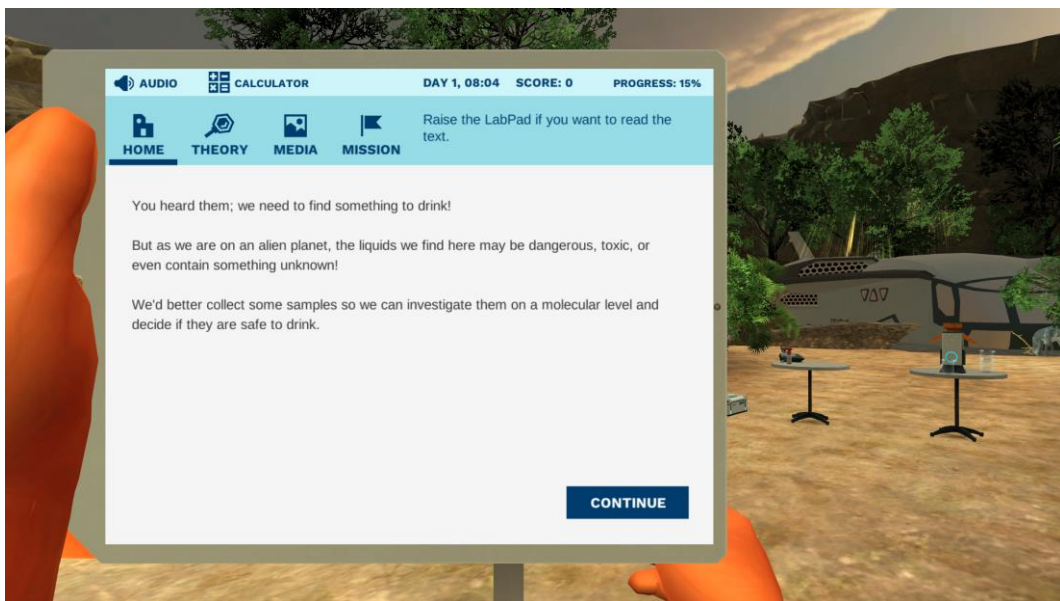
AUDIO CALCULATOR DAY 1, 08:04 SCORE: 0 PROGRESS: 15%

HOME THEORY MEDIA MISSION

Raise the LabPad if you want to read the text.

You heard them; we need to find something to drink!

But as we are on an alien planet, the liquids we find here may be dangerous, toxic, or even contain something unknown!

We'd better collect some samples so we can investigate them on a molecular level and decide if they are safe to drink.

CONTINUE